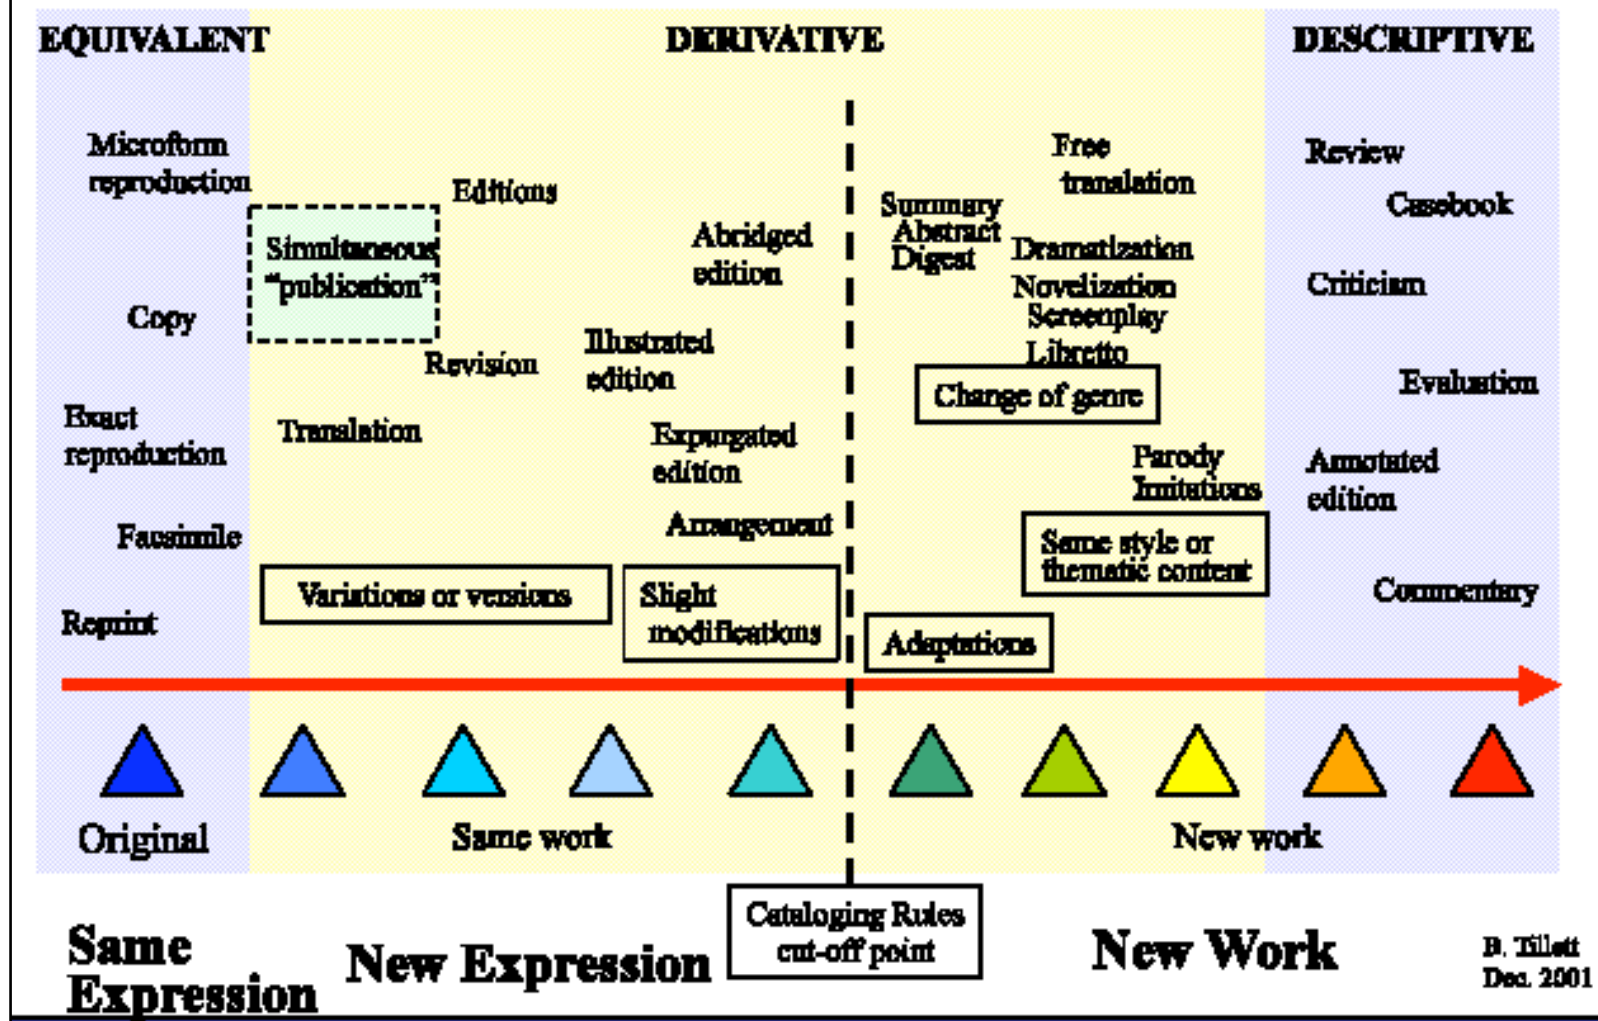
EQUIVALENT

DERIVATIVE

DESCRIPTIVE

Microform reproduction

Copy

Exact reproduction

Facsimile

Reprint

Editions

Simultaneous "publication"

Revision

Translation

Abridged edition

Illustrated edition

Expurgated edition

Arrangement

Variations or versions

Slight modifications

Summary
Abstract
Digest

Free translation

Dramatization

Novelization

Screenplay

Libretto

Change of genre

Parody
Imitations

Same style or thematic content

Adaptations

Review

Casebook

Criticism

Evaluation

Annotated edition

Commentary

Original

Same work

New work

Same Expression

New Expression

Cataloging Rules cut-off point

New Work

B. Tillett
Dec. 2001